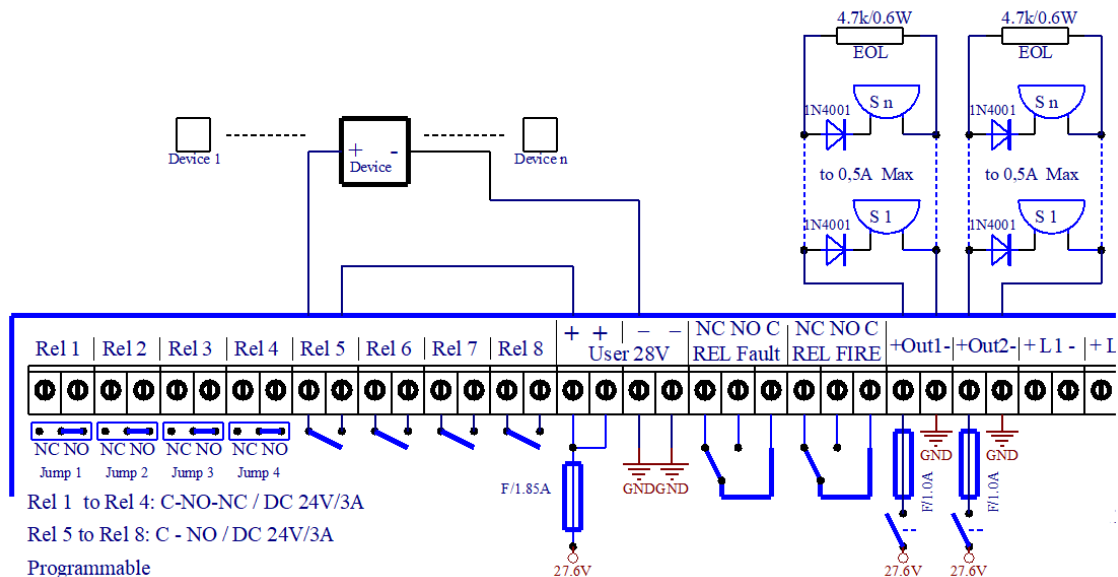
4.7k/0.6W
EOL
1N4001
S n
to 0,5A Max
1N4001
S 1

4.7k/0.6W
EOL
1N4001
S n
to 0,5A Max
1N4001
S 1

Device 1
+ -
Device
Device n

Rel 1 | Rel 2 | Rel 3 | Rel 4 | Rel 5 | Rel 6 | Rel 7 | Rel 8 | + + User 28V | – – | NC NO C REL Fault | NC NO C REL FIRE | +Out1- | +Out2- | + L 1 - | + L

NC NO
Jump 1
NC NO
Jump 2
NC NO
Jump 3
NC NO
Jump 4

F/1.85A
27.6V
GNDGND
GND
GND
F/1.0A
F/1.0A
27.6V
27.6V

Rel 1 to Rel 4: C-NO-NC / DC 24V/3A
Rel 5 to Rel 8: C - NO / DC 24V/3A
Programmable